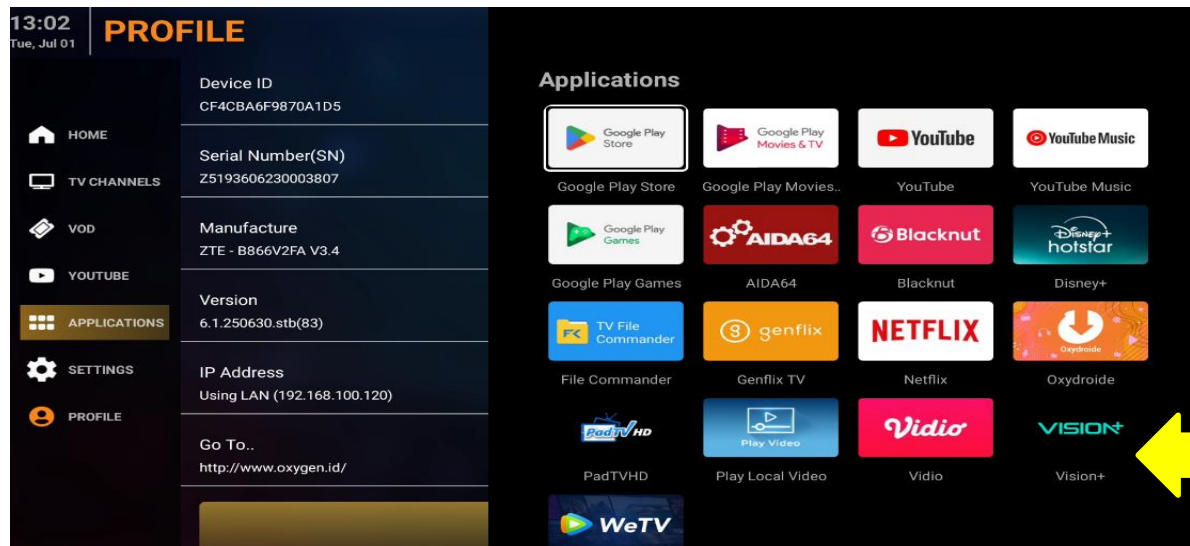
13:02
Tue, Jul 01
PROFILE

HOME
TV CHANNELS
VOD
YOUTUBE
APPLICATIONS
SETTINGS
PROFILE

Device ID
CF4CBA6F9870A1D5

Serial Number(SN)
Z5193606230003807

Manufacture
ZTE - B866V2FA V3.4

Version
6.1.250630.stb(83)

IP Address
Using LAN (192.168.100.120)

Go To..
http://www.oxygen.id/

Applications

Google Play Store
Google Play Store

Google Play Movies & TV
Google Play Movies..

YouTube
YouTube

YouTube Music
YouTube Music

Google Play Games
Google Play Games

AIDA64
AIDA64

Blacknut
Blacknut

Disney+ hotstar
Disney+

TV File Commander
File Commander

genflix
Genflix TV

NETFLIX
Netflix

Oxydroide
Oxydroide

PadTV HD
PadTVHD

Play Video
Play Local Video

Vidio
Vidio

VISION+
Vision+

WeTV